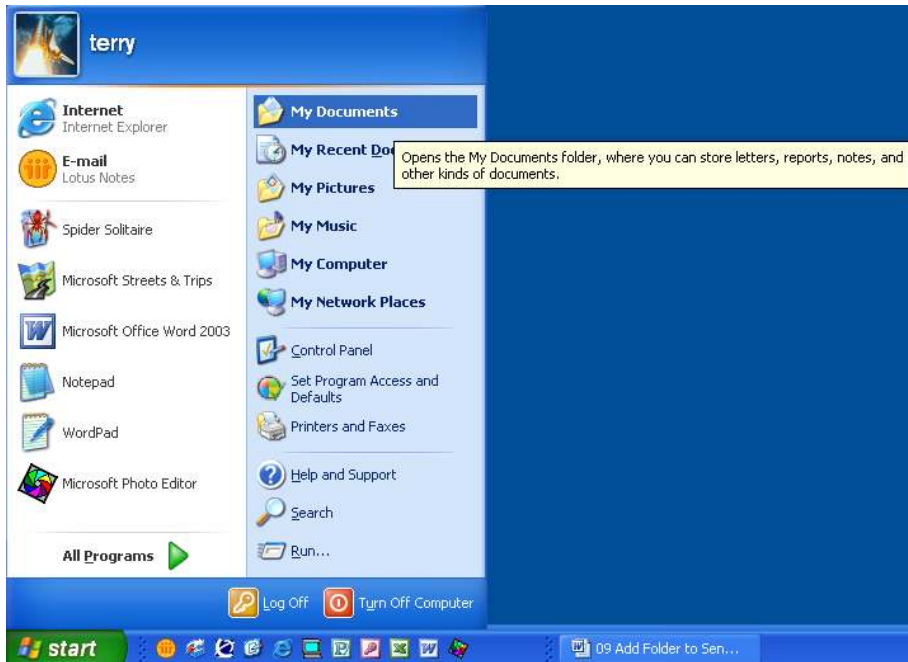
terry

Internet
Internet Explorer

E-mail
Lotus Notes

Spider Solitaire

Microsoft Streets & Trips

Microsoft Office Word 2003

Notepad

WordPad

Microsoft Photo Editor

All Programs

My Documents

My Recent Do

Opens the My Documents folder, where you can store letters, reports, notes, and other kinds of documents.

My Pictures

My Music

My Computer

My Network Places

Control Panel

Set Program Access and Defaults

Printers and Faxes

Help and Support

Search

Run...

Log Off

Turn Off Computer

start

09 Add Folder to Sen...